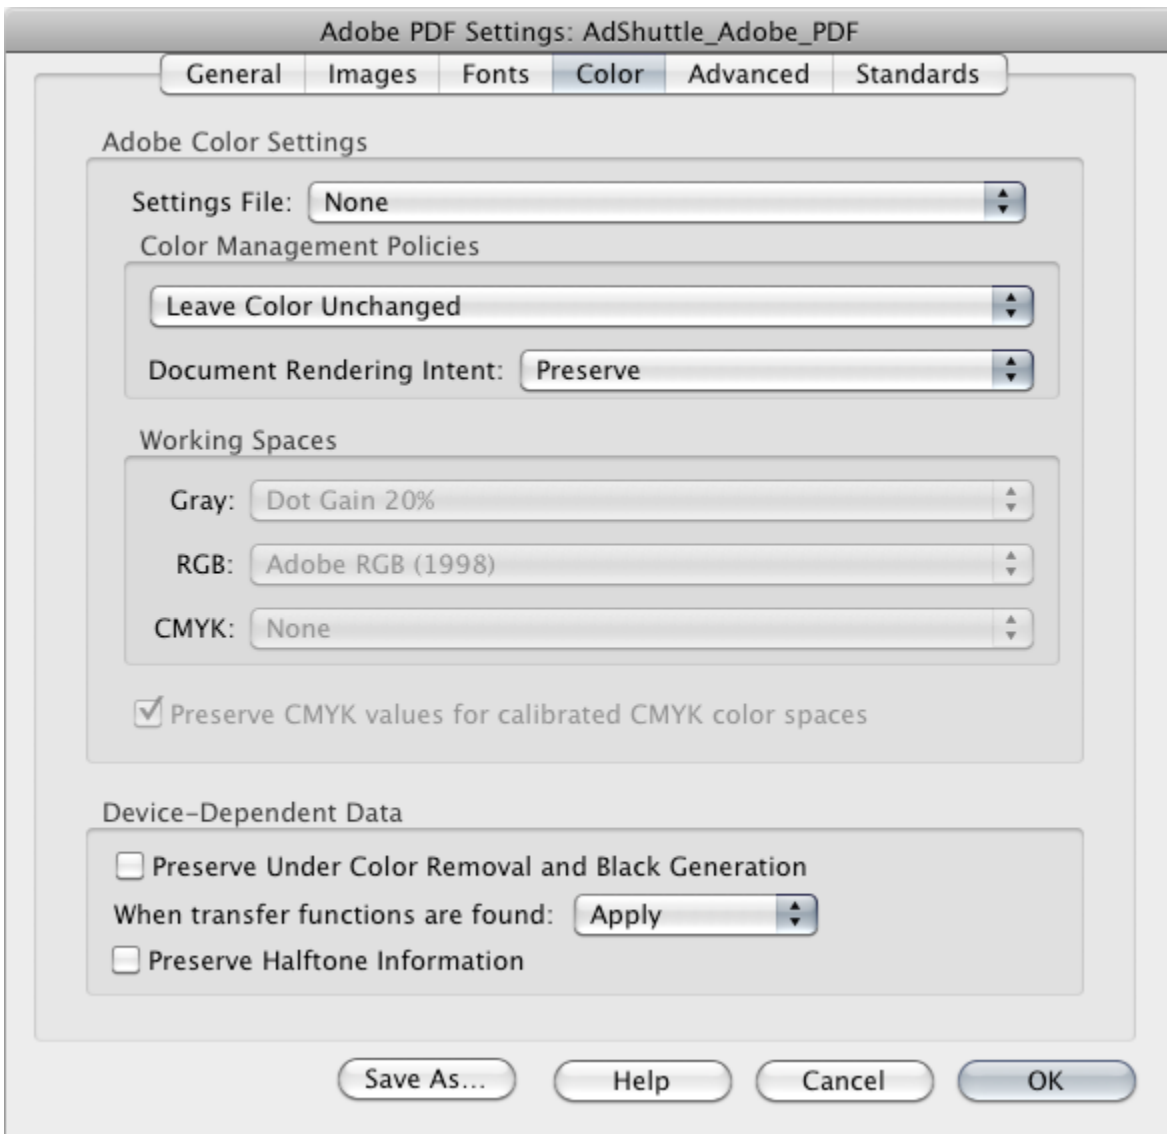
Adobe PDF Settings: AdShuttle_Adobe_PDF

General | Images | Fonts | Color | Advanced | Standards

Adobe Color Settings

Settings File: None

Color Management Policies

Leave Color Unchanged

Document Rendering Intent: Preserve

Working Spaces

Gray: Dot Gain 20%

RGB: Adobe RGB (1998)

CMYK: None

Preserve CMYK values for calibrated CMYK color spaces

Device-Dependent Data

Preserve Under Color Removal and Black Generation

When transfer functions are found: Apply

Preserve Halftone Information

Save As... Help Cancel OK